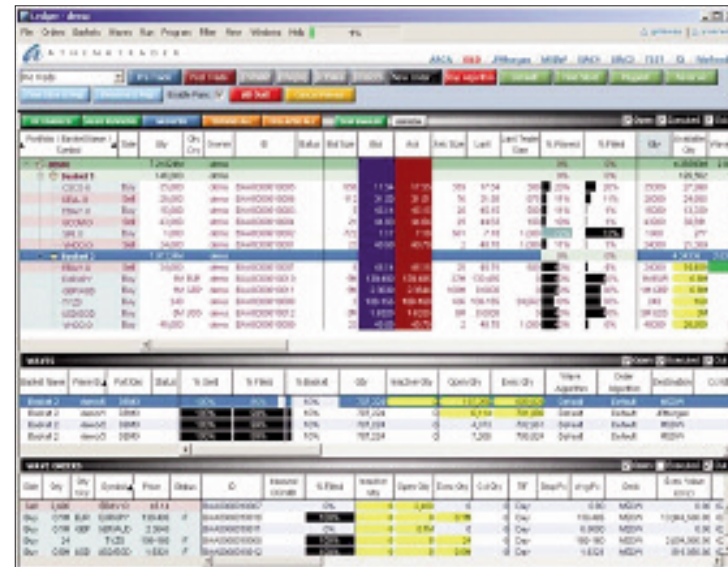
Ledger - demo

File Orders Baskets Waves Run Program Filter View Windows Help

ATHENATRADER

ABCS GLD JPMorgan MSBW UBCS UBCI 7131 Q

Buy Sell

New Order

All Sell

Portfolio / Basket Name / Symbol | Side | Qty | Ord Qty | Owner | ID | Status | Bid Size | Bid | Ask | Ask Size | Last | Last Trade Size | % Placed | % Filled | Qty | Available Qty

demo

Basket 1

CSCO.O Buy
MSFT.O Sell
IBM.N Buy
GOOG.O Sell
SPY Buy
YHOO.O Buy

Basket 2

IBM.N Sell
EURJPY Buy
GBPUSD Buy
TYZ0 Buy
USDCAD Buy
YHOO.O Buy

WAVES

Basket Name | Parent Qty | Ref Qty | Status | % Sent | % Filled | % Basket | Qty | Unacknowledged Qty | Open Qty | Exec Qty | Wave Algorithm | Order Algorithm | Destination

Basket 2 | demo1 | Default | Default
Basket 2 | demo1 | Default | Default
Basket 2 | demo1 | Default | Default
Basket 2 | demo1 | Default | Default

WAVE ORDERS

Side | Qty | Qty Ccy | Symbol | Price | Status | ID | Secondary Qty | % Filled | Unacknowledged Qty | Open Qty | Exec Qty | Cxl Qty | TIF | Stop Px | Avg Px | Dest | Exec Value

Sell | | | | | | | | | | | | | Day
Buy | | EUR | EURJPY | | | | | | | | | | Day
Buy | | GBP | GBPUSD | | | | | | | | | | Day
Buy | 24 | | TYZ0 | | | | | | | | | | Day
Buy | | USD | USDCAD | | | | | | | | | | Day